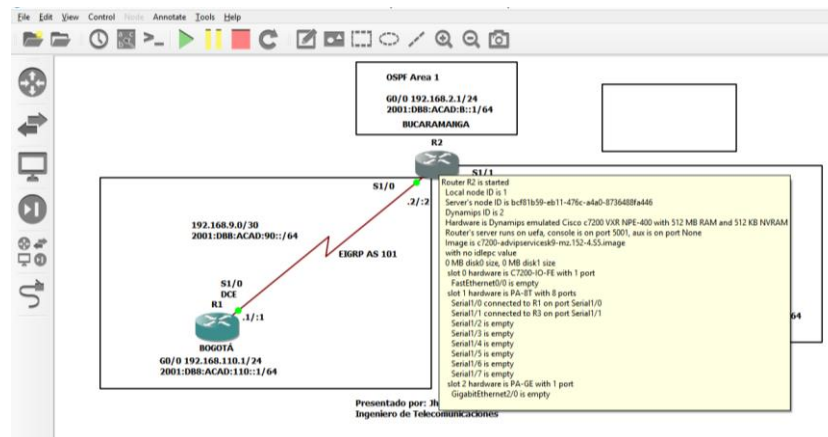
File Edit View Control Node Annotate Tools Help

OSPF Area 1

G0/0 192.168.2.1/24
2001:DB8:ACAD:B::1/64

BUCARAMANGA

R2

S1/1

S1/0

.2/:2

192.168.9.0/30
2001:DB8:ACAD:90::/64

EIGRP AS 101

S1/0
DCE
R1

.1/:1

BOGOTÁ

G0/0 192.168.110.1/24
2001:DB8:ACAD:110::1/64

Router R2 is started
Local node ID is 1
Server's node ID is bcf81b59-eb11-476c-a4a0-8736488fa446
Dynamips ID is 2
Hardware is Dynamips emulated Cisco c7200 VXR NPE-400 with 512 MB RAM and 512 KB NVRAM
Router's server runs on uefa, console is on port 5001, aux is on port None
Image is c7200-advipservicesk9-mz.152-4.S5.image
with no idlepc value
0 MB disk0 size, 0 MB disk1 size
slot 0 hardware is C7200-IO-FE with 1 port
FastEthernet0/0 is empty
slot 1 hardware is PA-8T with 8 ports
Serial1/0 connected to R1 on port Serial1/0
Serial1/1 connected to R3 on port Serial1/1
Serial1/2 is empty
Serial1/3 is empty
Serial1/4 is empty
Serial1/5 is empty
Serial1/6 is empty
Serial1/7 is empty
slot 2 hardware is PA-GE with 1 port
GigabitEthernet2/0 is empty

64

Presentado por: Jh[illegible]
Ingeniero de Telecomunicaciones